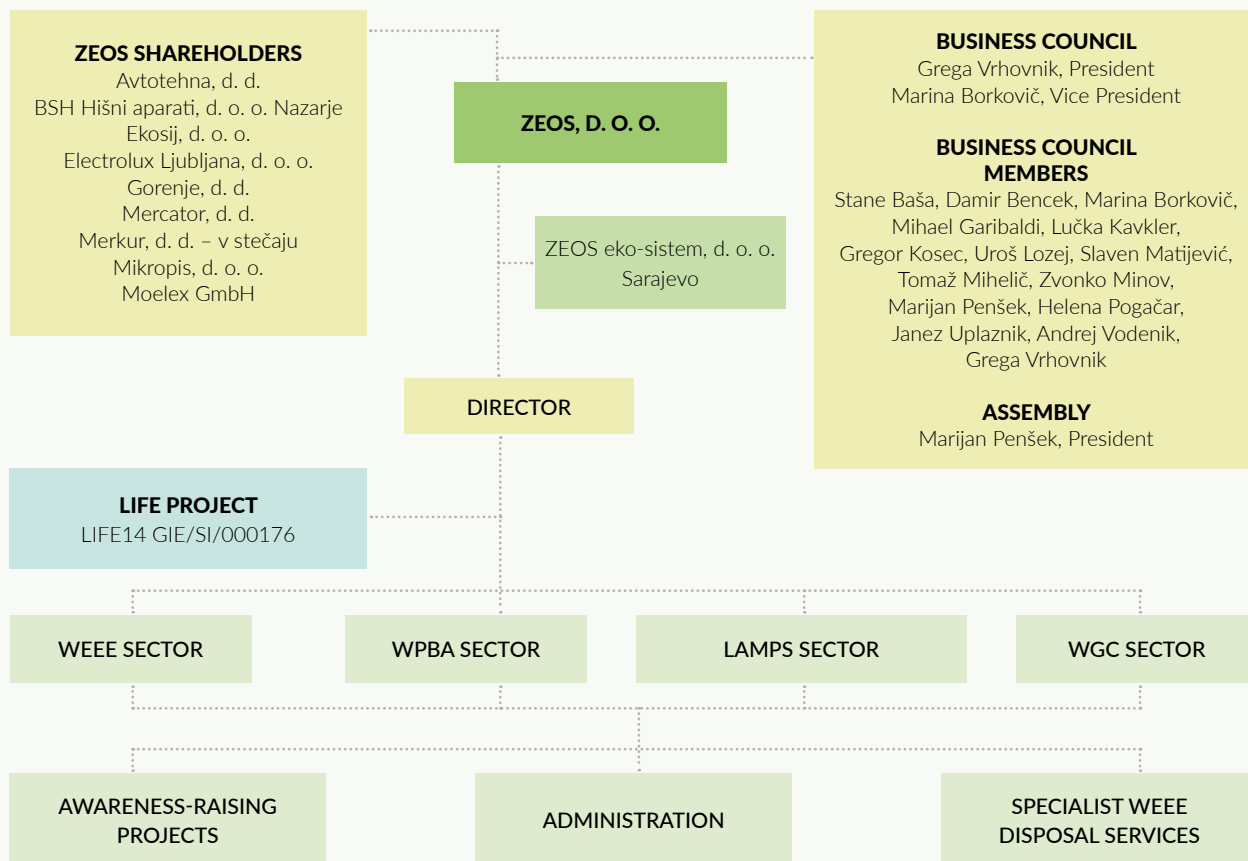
ZEOS SHAREHOLDERS
Avtotehna, d. d.
BSH Hišni aparati, d. o. o. Nazarje
Ekosij, d. o. o.
Electrolux Ljubljana, d. o. o.
Gorenje, d. d.
Mercator, d. d.
Merkur, d. d. – v stečaju
Mikropis, d. o. o.
Moelex GmbH

ZEOS, D. O. O.

BUSINESS COUNCIL
Grega Vrhovnik, President
Marina Borkovič, Vice President

BUSINESS COUNCIL MEMBERS
Stane Baša, Damir Bencek, Marina Borkovič, Mihael Garibaldi, Lučka Kavkler, Gregor Kosec, Uroš Lozej, Slaven Matijević, Tomaž Mihelič, Zvonko Minov, Marijan Penšek, Helena Pogačar, Janez Uplaznik, Andrej Vodenik, Grega Vrhovnik

ASSEMBLY
Marijan Penšek, President

ZEOS eko-sistem, d. o. o. Sarajevo

DIRECTOR

LIFE PROJECT
LIFE14 GIE/SI/000176

WEEE SECTOR

WPBA SECTOR

LAMPS SECTOR

WGC SECTOR

AWARENESS-RAISING PROJECTS

ADMINISTRATION

SPECIALIST WEEE DISPOSAL SERVICES